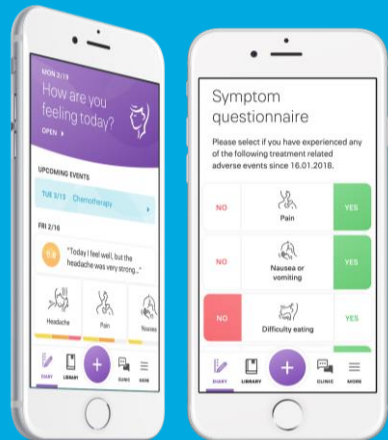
MON 2/19

How are you feeling today?

OPEN

UPCOMING EVENTS

TUE 3/13 Chemotherapy

FRI 2/16

"Today I feel well, but the headache was very strong..."

Headache

Pain

Nausea

DIARY

LIBRARY

+

CLINIC

MORE

Symptom questionnaire

Please select if you have experienced any of the following treatment related adverse events since 16.01.2018.

| NO | Pain | YES |
|---|---|---|
| NO | Nausea or vomiting | YES |
| NO | Difficulty eating | YES |

DIARY

LIBRARY

+

CLINIC

MORE